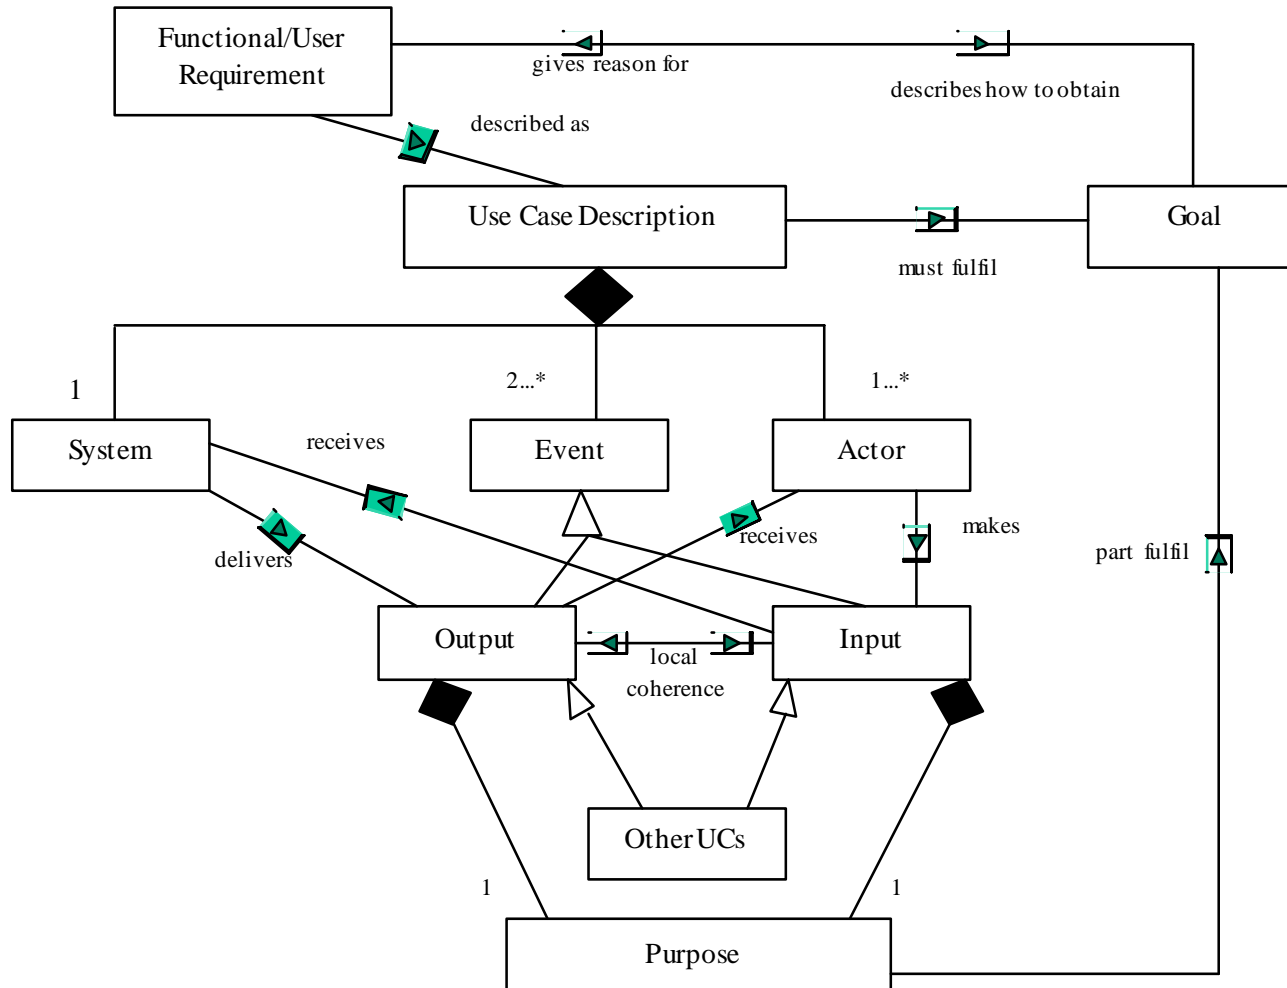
Functional/User Requirement

gives reason for

describes how to obtain

described as

Use Case Description

Goal

must fulfil

1

2...*

1...*

System

receives

Event

Actor

delivers

receives

makes

part fulfil

Output

Input

local coherence

Other UCs

1

1

Purpose